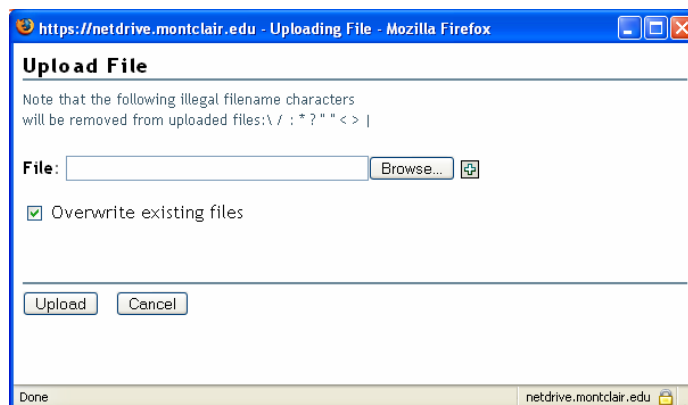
https://netdrive.montclair.edu - Uploading File - Mozilla Firefox

Upload File

Note that the following illegal filename characters will be removed from uploaded files:\ / : * ? " " < > |

File: Browse...

Overwrite existing files

Upload Cancel

Done netdrive.montclair.edu